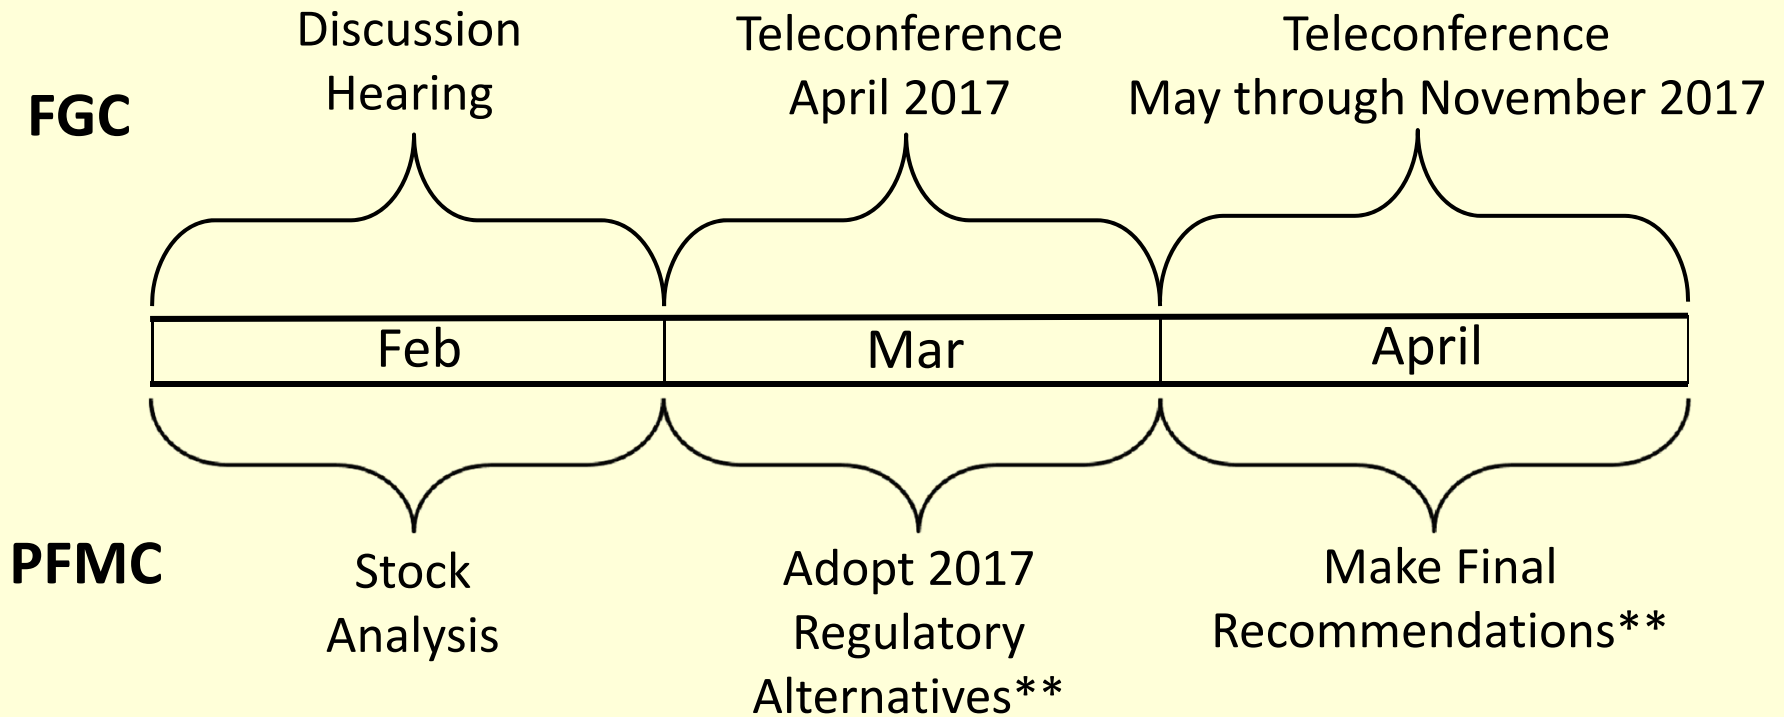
FGC

Discussion Hearing

Teleconference April 2017

Teleconference May through November 2017

| Feb | Mar | April |
|---|---|---|

PFMC

Stock Analysis

Adopt 2017 Regulatory Alternatives**

Make Final Recommendations**